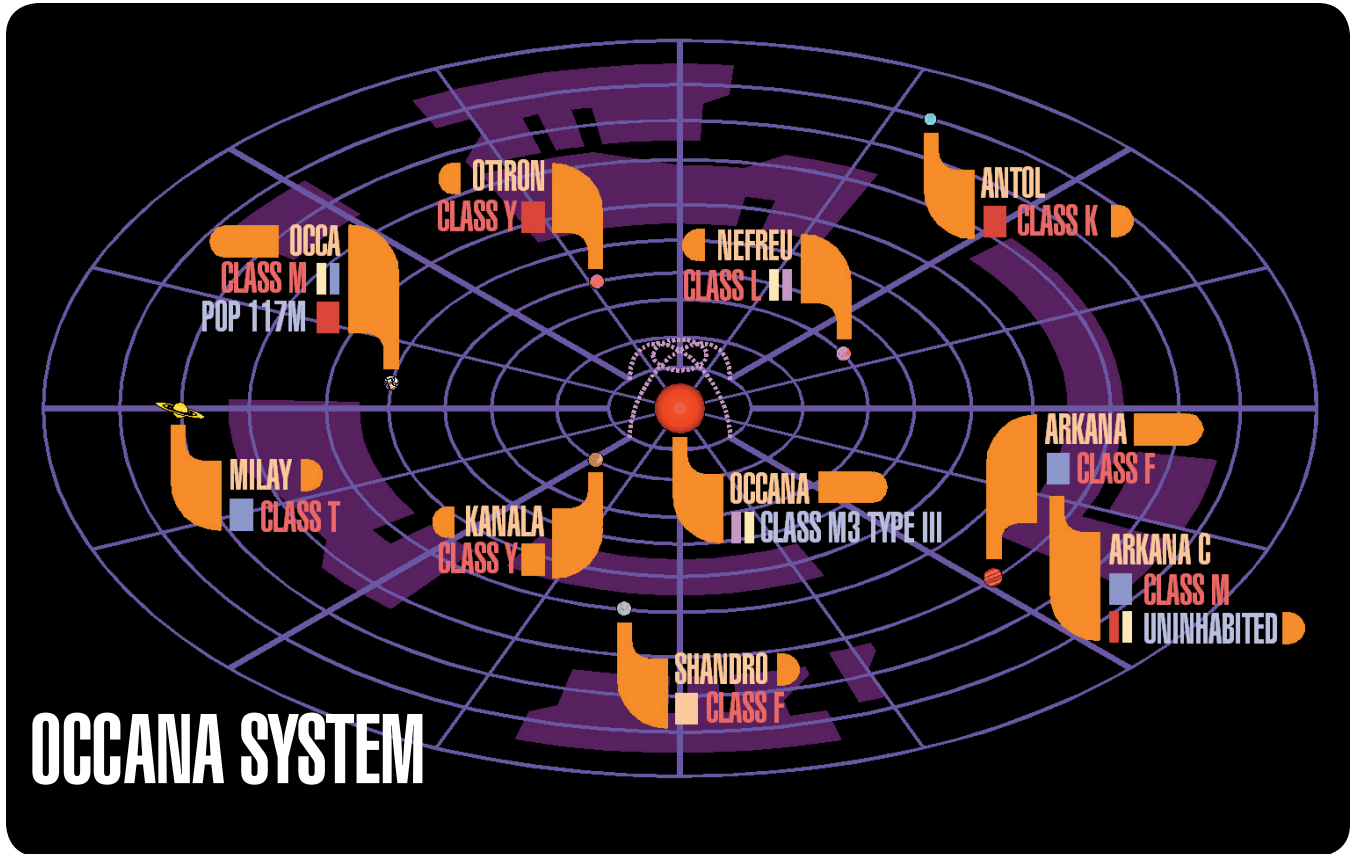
OTIRON
CLASS Y

ANTOL
CLASS K

OCCA
CLASS M
POP 117M

NEFREU
CLASS L

ARKANA
CLASS F

MILAY
CLASS T

OCCANA
CLASS M3 TYPE III

KANALA
CLASS Y

ARKANA C
CLASS M
UNINHABITED

SHANDRO
CLASS F

OCCANA SYSTEM